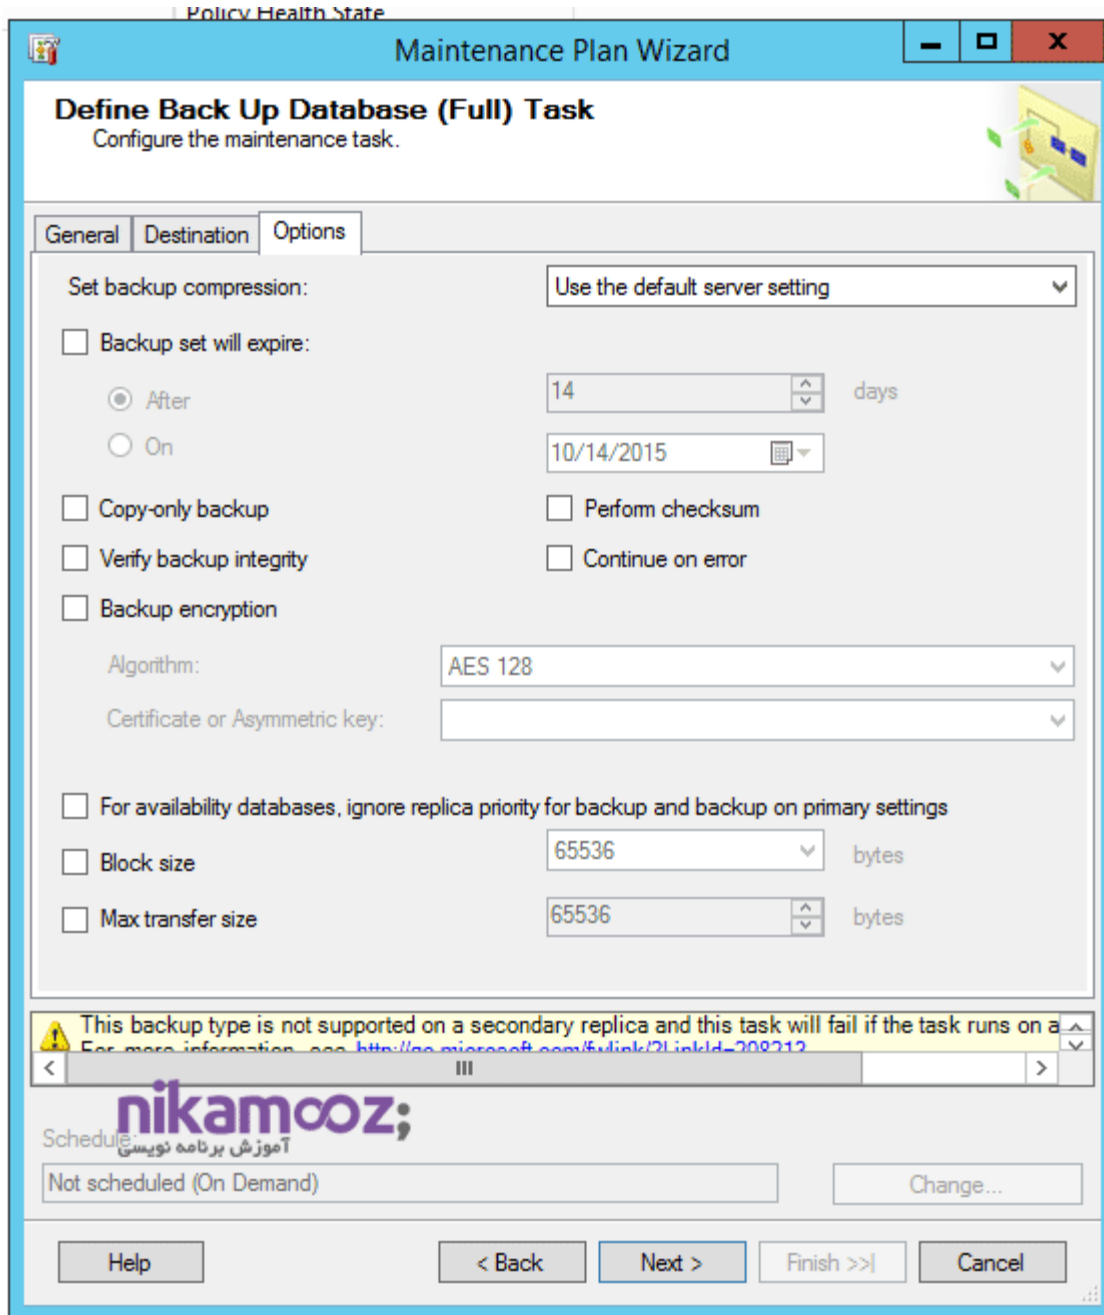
Policy Health State

Maintenance Plan Wizard

Define Back Up Database (Full) Task
Configure the maintenance task.

General | Destination | Options

Set backup compression: Use the default server setting

Backup set will expire:

After 14 days

On 10/14/2015

Copy-only backup

Perform checksum

Verify backup integrity

Continue on error

Backup encryption

Algorithm: AES 128

Certificate or Asymmetric key:

For availability databases, ignore replica priority for backup and backup on primary settings

Block size 65536 bytes

Max transfer size 65536 bytes

This backup type is not supported on a secondary replica and this task will fail if the task runs on a
For more information, see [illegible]

nikamooz;
آموزش برنامه نویسی

Schedule:

Not scheduled (On Demand)

Change...

Help

< Back

Next >

Finish >>|

Cancel